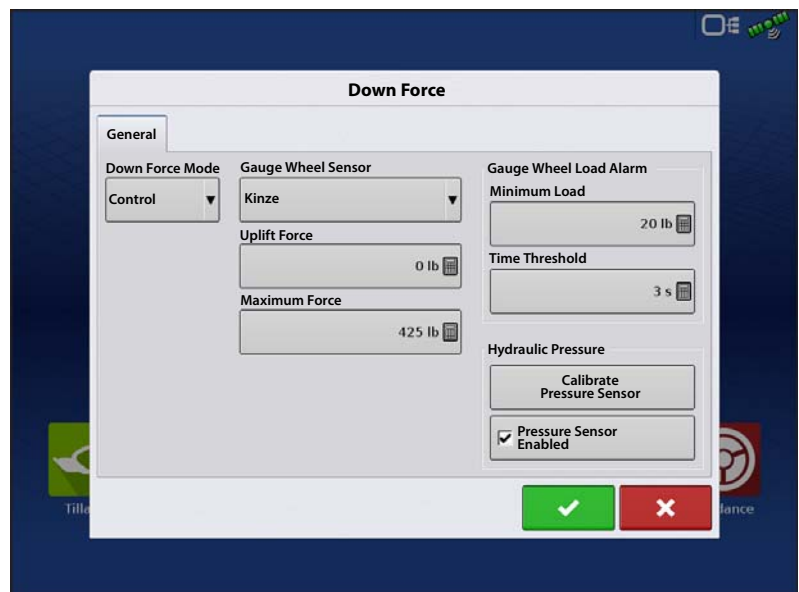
Down Force

General

Down Force Mode
Control

Gauge Wheel Sensor
Kinze

Uplift Force
0 lb

Maximum Force
425 lb

Gauge Wheel Load Alarm
Minimum Load
20 lb

Time Threshold
3 s

Hydraulic Pressure
Calibrate Pressure Sensor

Pressure Sensor Enabled

Tilla

dance